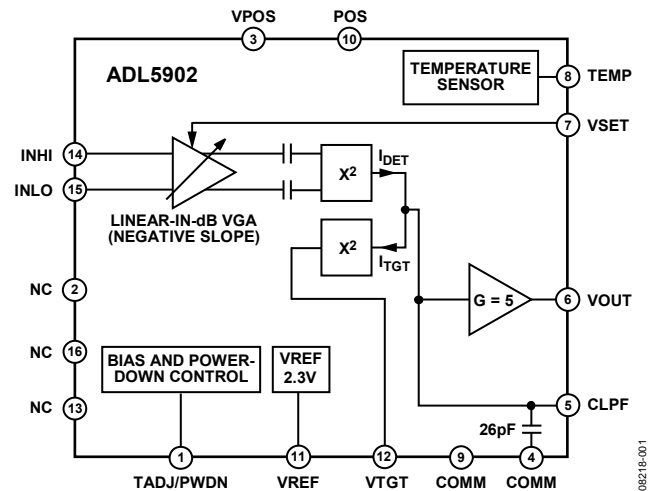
VPOS
3
POS
10

ADL5902

TEMPERATURE SENSOR
8
TEMP

7
VSET

INHI
14
INLO
15

$X^2$
$I_{DET}$

LINEAR-IN-dB VGA (NEGATIVE SLOPE)

$X^2$
$I_{TGT}$

G = 5
6
VOUT

NC
2
NC
16
NC
13

BIAS AND POWER-DOWN CONTROL

VREF 2.3V

5
CLPF

26pF

1
TADJ/PWDN
11
VREF
12
VTGT
9
COMM
4
COMM

08218-001